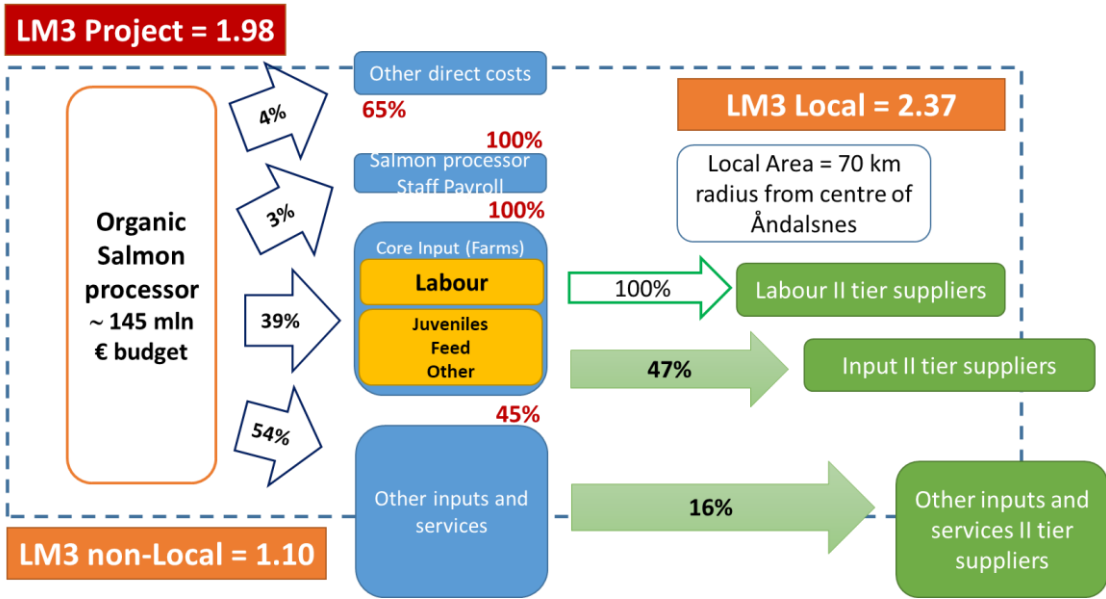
LM3 Project = 1.98

Organic Salmon processor ~ 145 mln € budget

4%

3%

39%

54%

Other direct costs

65%

100%

Salmon processor Staff Payroll

100%

Core Input (Farms)

Labour

Juveniles
Feed
Other

45%

Other inputs and services

LM3 Local = 2.37

Local Area = 70 km radius from centre of Åndalsnes

100%

Labour II tier suppliers

47%

Input II tier suppliers

16%

Other inputs and services II tier suppliers

LM3 non-Local = 1.10